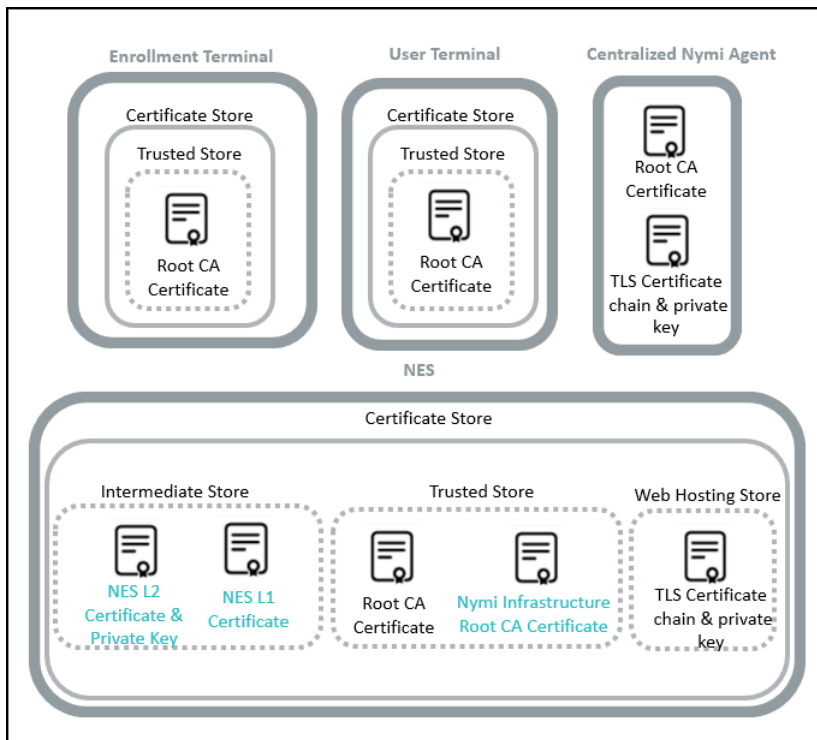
Enrollment Terminal

Certificate Store

Trusted Store

Root CA Certificate

User Terminal

Certificate Store

Trusted Store

Root CA Certificate

Centralized Nymi Agent

Root CA Certificate

TLS Certificate chain & private key

NES

Certificate Store

Intermediate Store

NES L2 Certificate & Private Key

NES L1 Certificate

Trusted Store

Root CA Certificate

Nymi Infrastructure Root CA Certificate

Web Hosting Store

TLS Certificate chain & private key